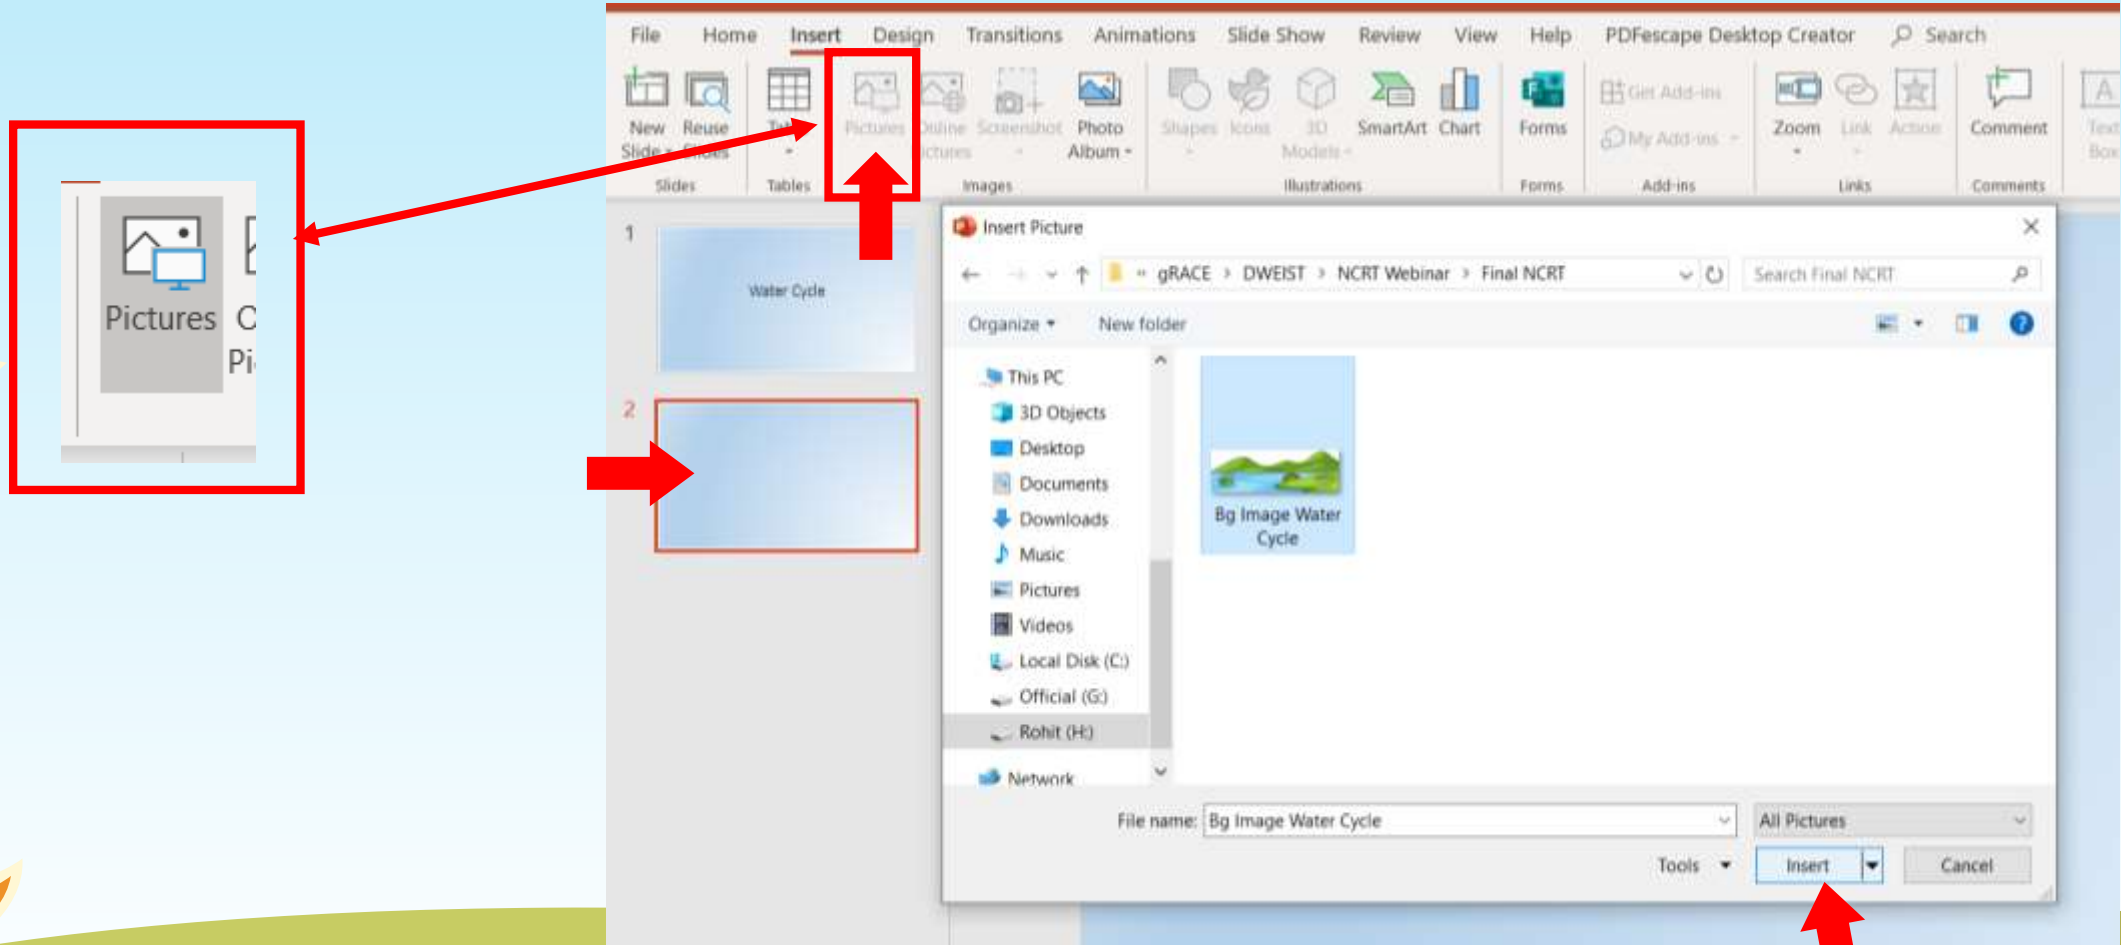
Pictures

File Home Insert Design Transitions Animations Slide Show Review View Help PDFescape Desktop Creator Search

New Slide Reuse Slides
Slides
Table
Tables
Pictures Online Pictures Screenshot Photo Album
Images
Shapes Icons 3D Models SmartArt Chart
Illustrations
Forms
Forms
Get Add-ins
My Add-ins
Add-ins
Zoom Link Action
Links
Comment
Comments
Text Box

1
Water Cycle
2

Insert Picture
gRACE › DWEIST › NCRT Webinar › Final NCRT
Search Final NCRT
Organize New folder
This PC
3D Objects
Desktop
Documents
Downloads
Music
Pictures
Videos
Local Disk (C:)
Official (G:)
Rohit (H:)
Network
Bg Image Water Cycle
File name: Bg Image Water Cycle
All Pictures
Tools
Insert
Cancel